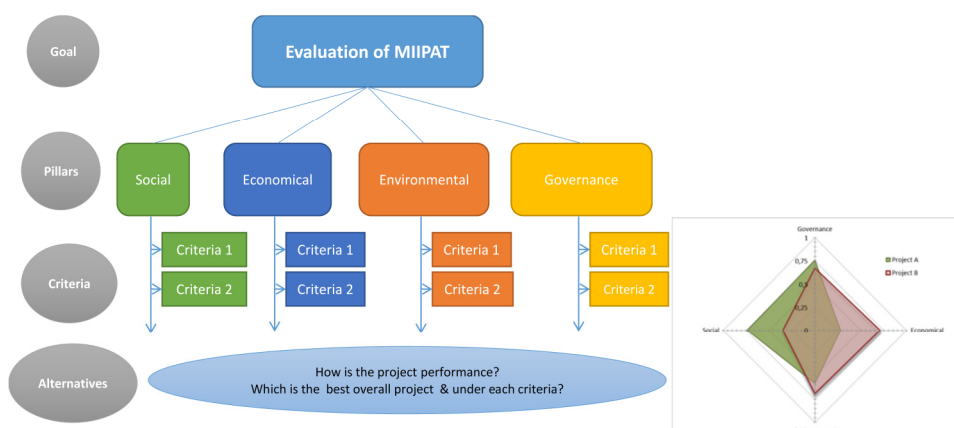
Goal

Evaluation of MIIPAT

Pillars

Social

Economical

Environmental

Governance

Criteria

Criteria 1

Criteria 2

Criteria 1

Criteria 2

Criteria 1

Criteria 2

Criteria 1

Criteria 2

Alternatives

How is the project performance?
Which is the best overall project & under each criteria?

Governance

1

0,75

0,5

0,25

0

Project A

Project B

Social

Economical